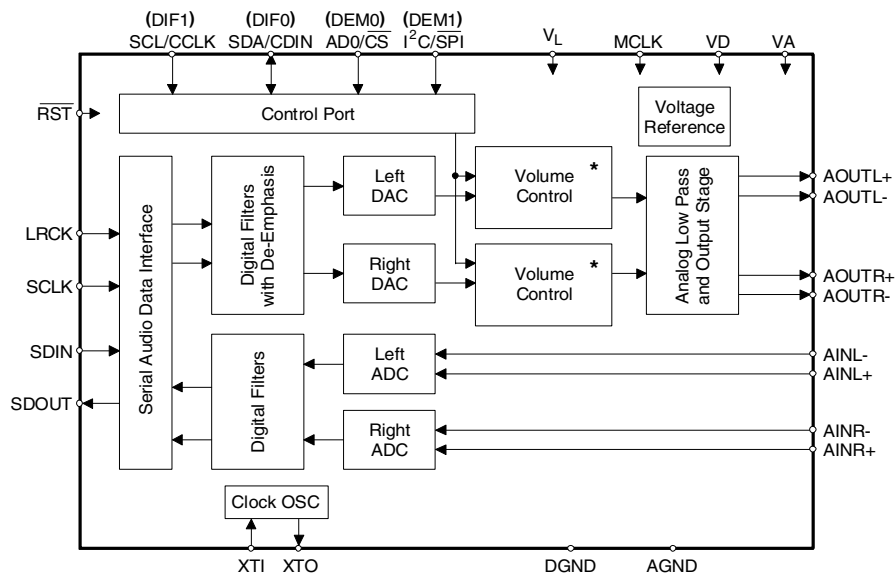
(DIF1) SCL/CCLK
(DIF0) SDA/CDIN
(DEM0) AD0/$\overline{CS}$
(DEM1) $I^2C/\overline{SPI}$
$V_L$
MCLK
VD
VA
$\overline{RST}$
Control Port
Voltage Reference
Serial Audio Data Interface
Digital Filters with De-Emphasis
Left DAC
Right DAC
Volume Control *
Volume Control *
Analog Low Pass and Output Stage
AOUTL+
AOUTL-
AOUTR+
AOUTR-
LRCK
SCLK
SDIN
SDOUT
Digital Filters
Left ADC
Right ADC
AINL-
AINL+
AINR-
AINR+
Clock OSC
XTI
XTO
DGND
AGND